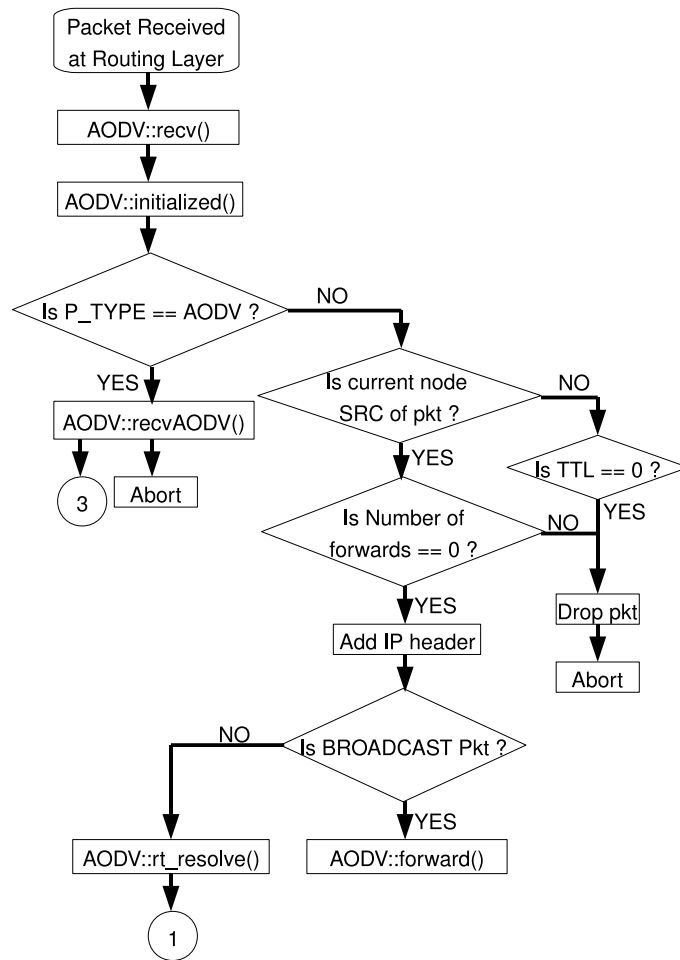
Packet Received at Routing Layer

AODV::recv()

AODV::initialized()

Is P_TYPE == AODV ?

NO

YES

AODV::recvAODV()

3

Abort

Is current node SRC of pkt ?

NO

YES

Is TTL == 0 ?

YES

Is Number of forwards == 0 ?

NO

YES

Drop pkt

Abort

Add IP header

Is BROADCAST Pkt ?

NO

YES

AODV::rt_resolve()

AODV::forward()

1